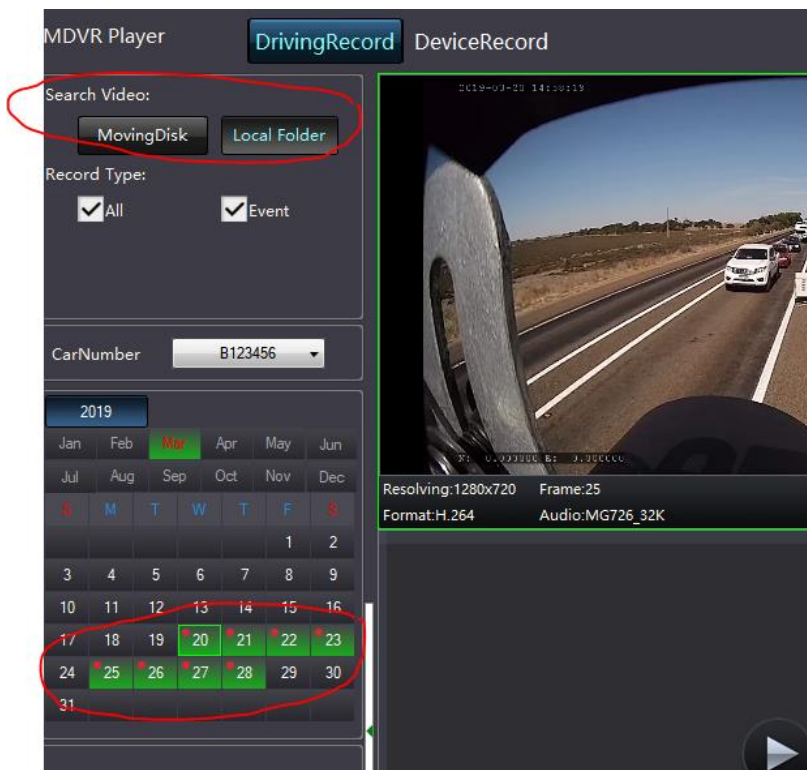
MDVR Player

DrivingRecord DeviceRecord

Search Video:

MovingDisk Local Folder

Record Type:

All Event

CarNumber B123456

2019

| Jan | Feb | Mar | Apr | May | Jun |
|---|---|---|---|---|---|
| Jul | Aug | Sep | Oct | Nov | Dec |

| S | M | T | W | T | F | S |
|---|---|---|---|---|---|---|
| | | | | | 1 | 2 |
| 3 | 4 | 5 | 6 | 7 | 8 | 9 |
| 10 | 11 | 12 | 13 | 14 | 15 | 16 |
| 17 | 18 | 19 | 20 | 21 | 22 | 23 |
| 24 | 25 | 26 | 27 | 28 | 29 | 30 |
| 31 | | | | | | |

2019-03-20 14:38:19

N: 0.000000 E: 0.000000

Resolving:1280x720 Frame:25

Format:H.264 Audio:MG726_32K